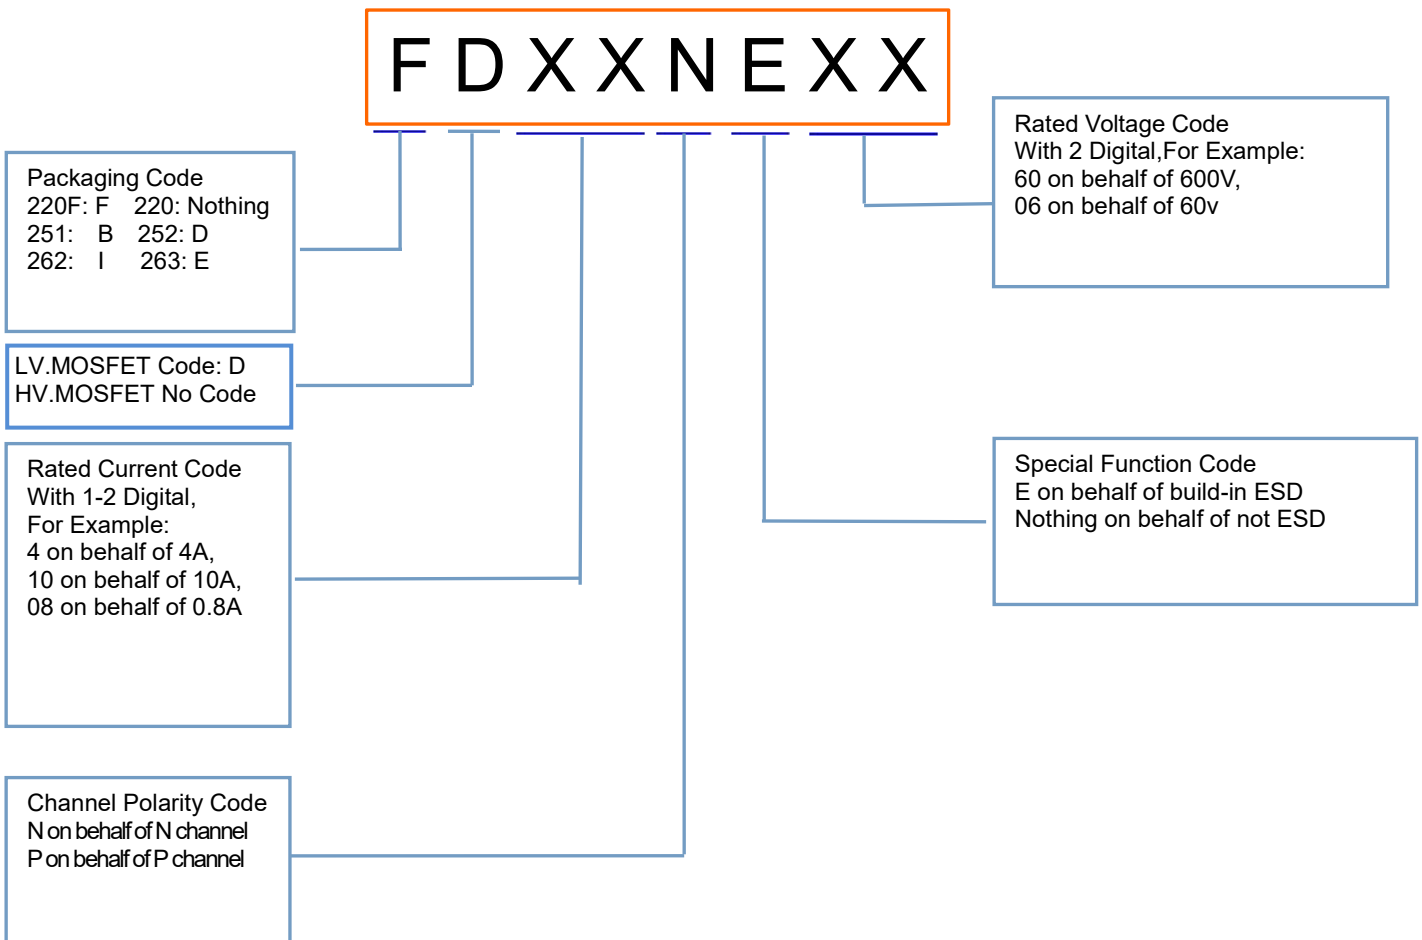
F D X X N E X X

Packaging Code
220F: F 220: Nothing
251: B 252: D
262: I 263: E

LV.MOSFET Code: D
HV.MOSFET No Code

Rated Current Code
With 1-2 Digital,
For Example:
4 on behalf of 4A,
10 on behalf of 10A,
08 on behalf of 0.8A

Channel Polarity Code
N on behalf of N channel
P on behalf of P channel

Rated Voltage Code
With 2 Digital,For Example:
60 on behalf of 600V,
06 on behalf of 60v

Special Function Code
E on behalf of build-in ESD
Nothing on behalf of not ESD